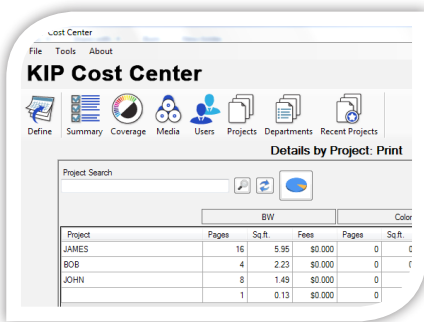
Cost Center

File Tools About

KIP Cost Center

Define Summary Coverage Media Users Projects Departments Recent Projects

Details by Project: Print

Project Search

| | | BW | | Color | |
|---|---|---|---|---|---|
| Project | Pages | Sq.ft. | Fees | Pages | Sq.ft. |
| JAMES | 16 | 5.95 | $0.000 | 0 | 0 |
| BOB | 4 | 2.23 | $0.000 | 0 | 0 |
| JOHN | 8 | 1.49 | $0.000 | 0 | |
| | 1 | 0.13 | $0.000 | 0 | |